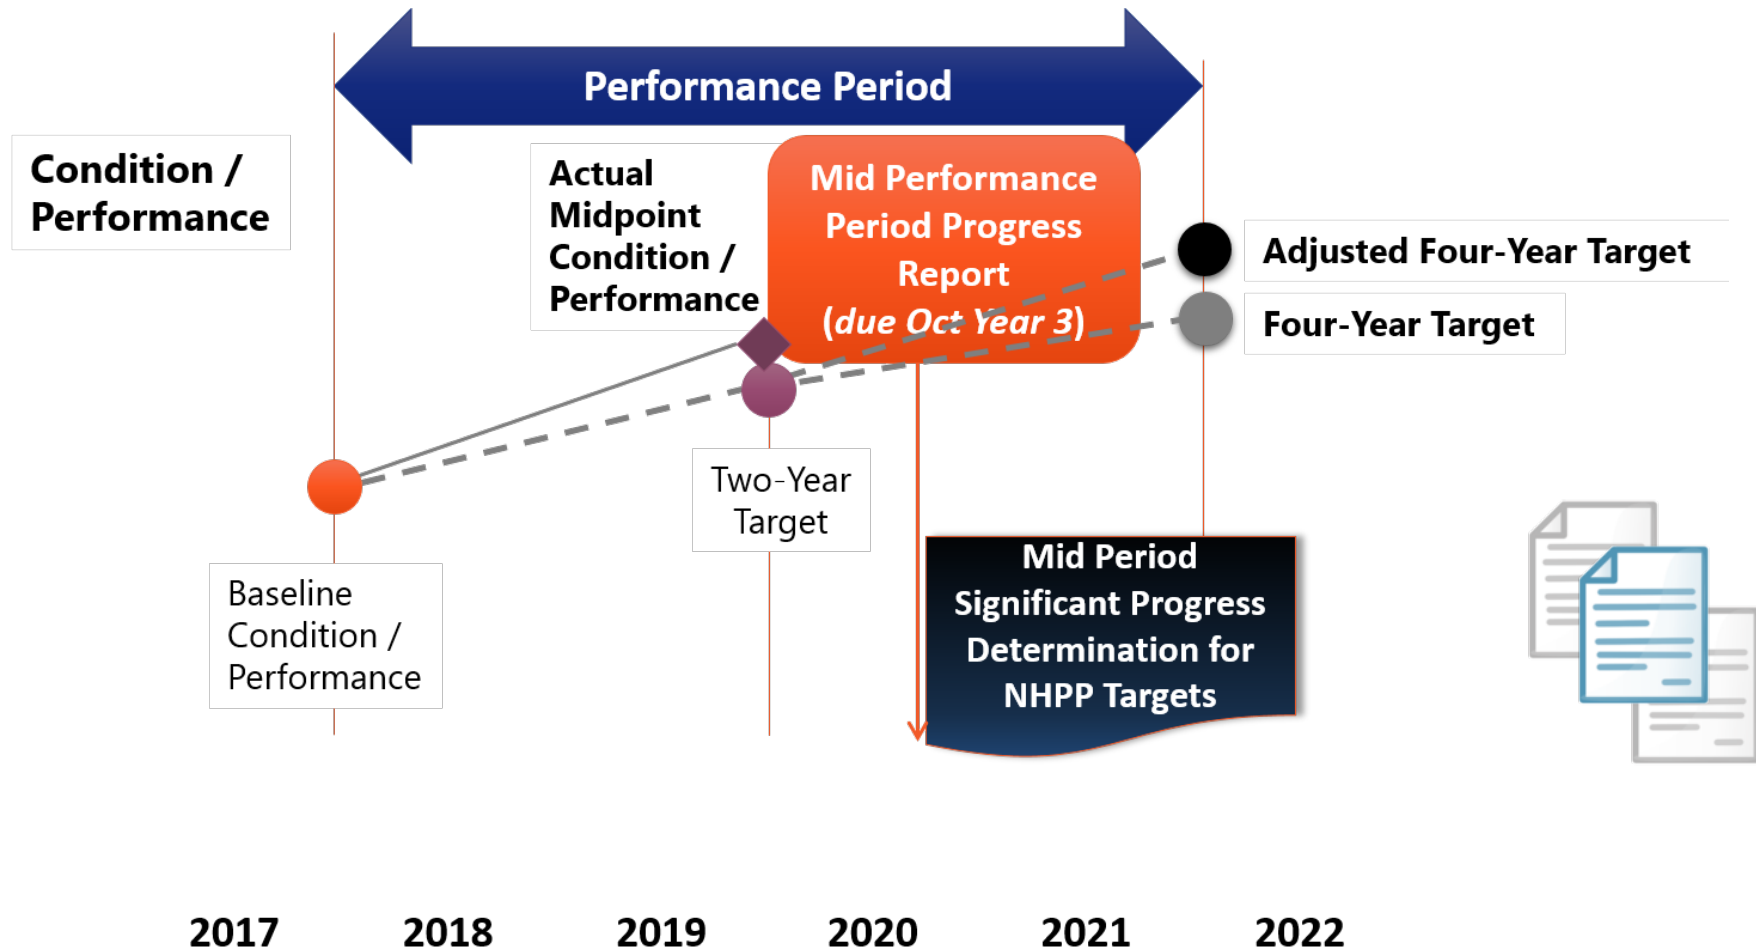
Performance Period

Condition / Performance

Actual Midpoint Condition / Performance

Mid Performance Period Progress Report (due Oct Year 3)

Adjusted Four-Year Target

Four-Year Target

Two-Year Target

Baseline Condition / Performance

Mid Period Significant Progress Determination for NHPP Targets

2017 2018 2019 2020 2021 2022